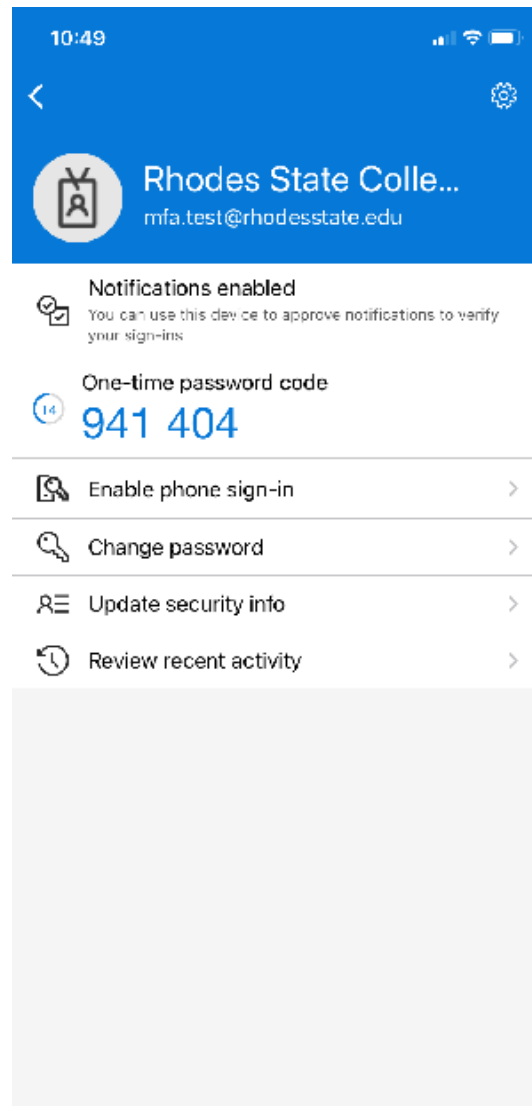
10:49

Rhodes State Colle...
mfa.test@rhodesstate.edu

Notifications enabled
You can use this device to approve notifications to verify your sign-ins

One-time password code
14
941 404

Enable phone sign-in

Change password

Update security info

Review recent activity